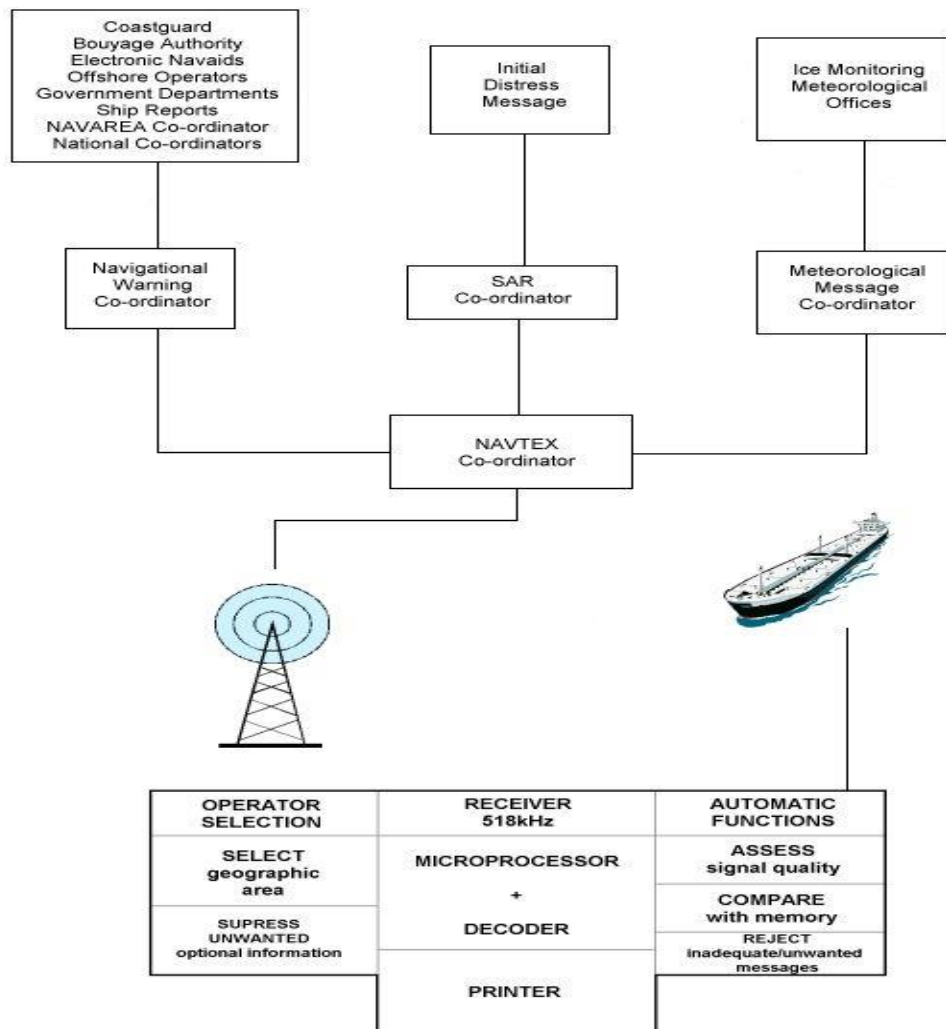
Coastguard
Bouyage Authority
Electronic Navaids
Offshore Operators
Government Departments
Ship Reports
NAVAREA Co-ordinator
National Co-ordinators

Initial
Distress
Message

Ice Monitoring
Meteorological
Offices

Navigational
Warning
Co-ordinator

SAR
Co-ordinator

Meteorological
Message
Co-ordinator

NAVTEX
Co-ordinator

| OPERATOR SELECTION | RECEIVER 518kHz | AUTOMATIC FUNCTIONS |
|---|---|---|
| SELECT geographic area | MICROPROCESSOR + DECODER | ASSESS signal quality |
| SUPRESS UNWANTED optional information | | COMPARE with memory |
| | | REJECT inadequate/unwanted messages |
| | PRINTER | |